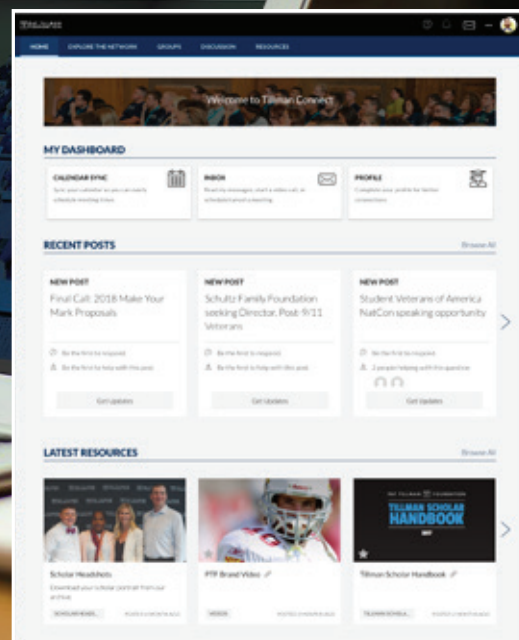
TILLMAN

HOME EXPLORE THE NETWORK GROUPS DISCUSSION RESOURCES

Welcome to Tillman Connect

MY DASHBOARD

CALENDAR SYNC
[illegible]

INBOX
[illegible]

PROFILE
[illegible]

RECENT POSTS

Browse All

NEW POST
Final Call: 2018 Make Your Mark Proposals
Be the first to respond
Be the first to help with this post
Get Updates

NEW POST
Schultz Family Foundation seeking Director, Post-9/11 Veterans
Be the first to respond
Be the first to help with this post
Get Updates

NEW POST
Student Veterans of America NatCon speaking opportunity
Be the first to respond
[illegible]
Get Updates

LATEST RESOURCES

Browse All

Scholar Headshots
Download your scholar portrait from our archive.
SCHOLAR HEAD... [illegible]

PTF Brand Video
VIDEOS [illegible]

PAT TILLMAN FOUNDATION
TILLMAN SCHOLAR HANDBOOK
Tillman Scholar Handbook
TILLMAN SCHOLA... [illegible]